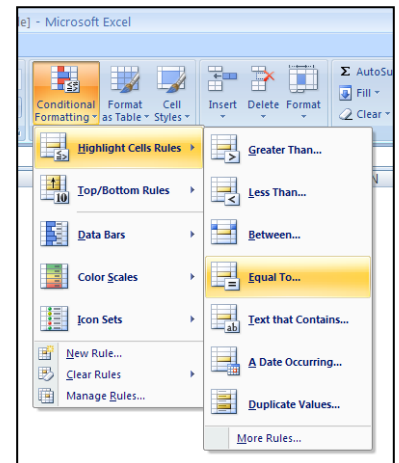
e] - Microsoft Excel

Conditional Formatting
Format as Table
Cell Styles
Insert
Delete
Format
Σ AutoSu
Fill
Clear

Highlight Cells Rules
Top/Bottom Rules
Data Bars
Color Scales
Icon Sets
New Rule...
Clear Rules
Manage Rules...

Greater Than...
Less Than...
Between...
Equal To...
Text that Contains...
A Date Occurring...
Duplicate Values...
More Rules...